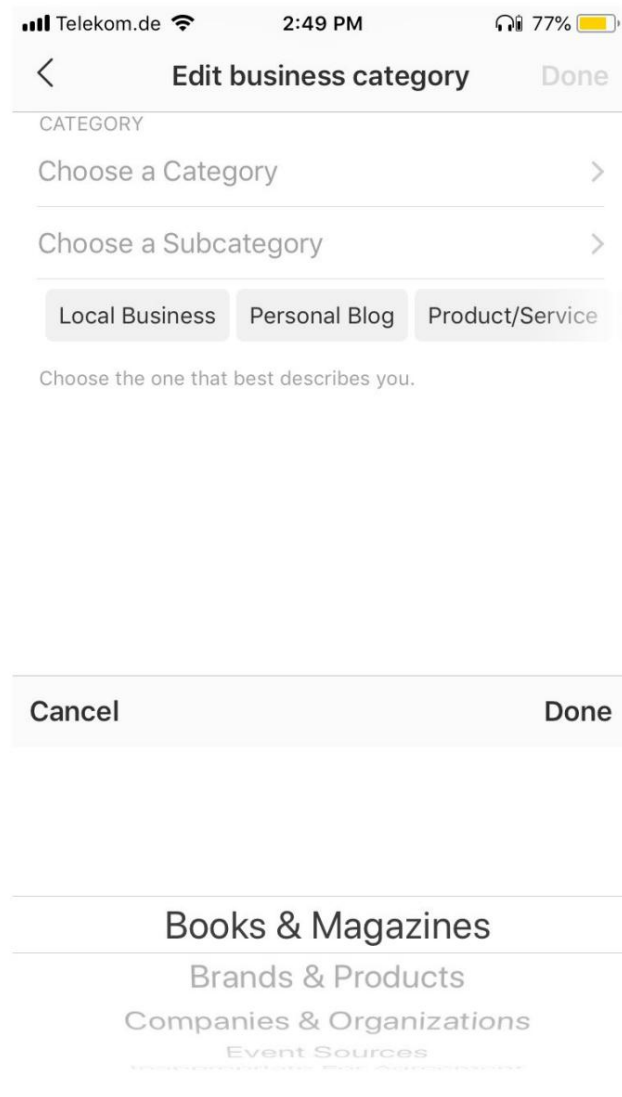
Telekom.de 2:49 PM 77%

Edit business category Done

CATEGORY

Choose a Category

Choose a Subcategory

Local Business Personal Blog Product/Service

Choose the one that best describes you.

Cancel Done

Books & Magazines

Brands & Products

Companies & Organizations

Event Sources

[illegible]